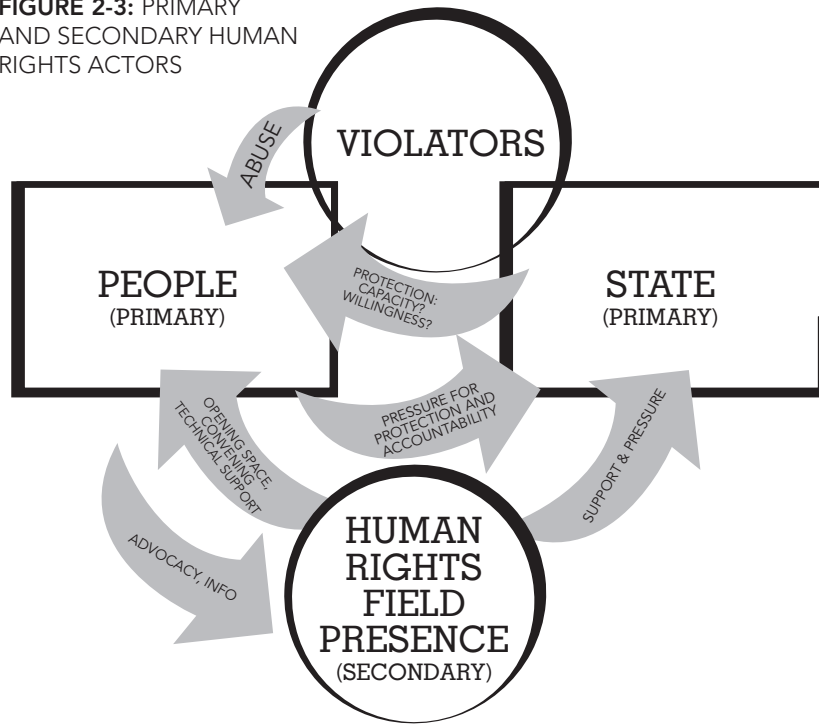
FIGURE 2-3: PRIMARY AND SECONDARY HUMAN RIGHTS ACTORS

VIOLATORS

ABUSE

PEOPLE
(PRIMARY)

PROTECTION: CAPACITY? WILLINGNESS?

STATE
(PRIMARY)

OPENING SPACE, CONVENING, TECHNICAL SUPPORT

PRESSURE FOR PROTECTION AND ACCOUNTABILITY

SUPPORT & PRESSURE

ADVOCACY, INFO

HUMAN RIGHTS FIELD PRESENCE
(SECONDARY)